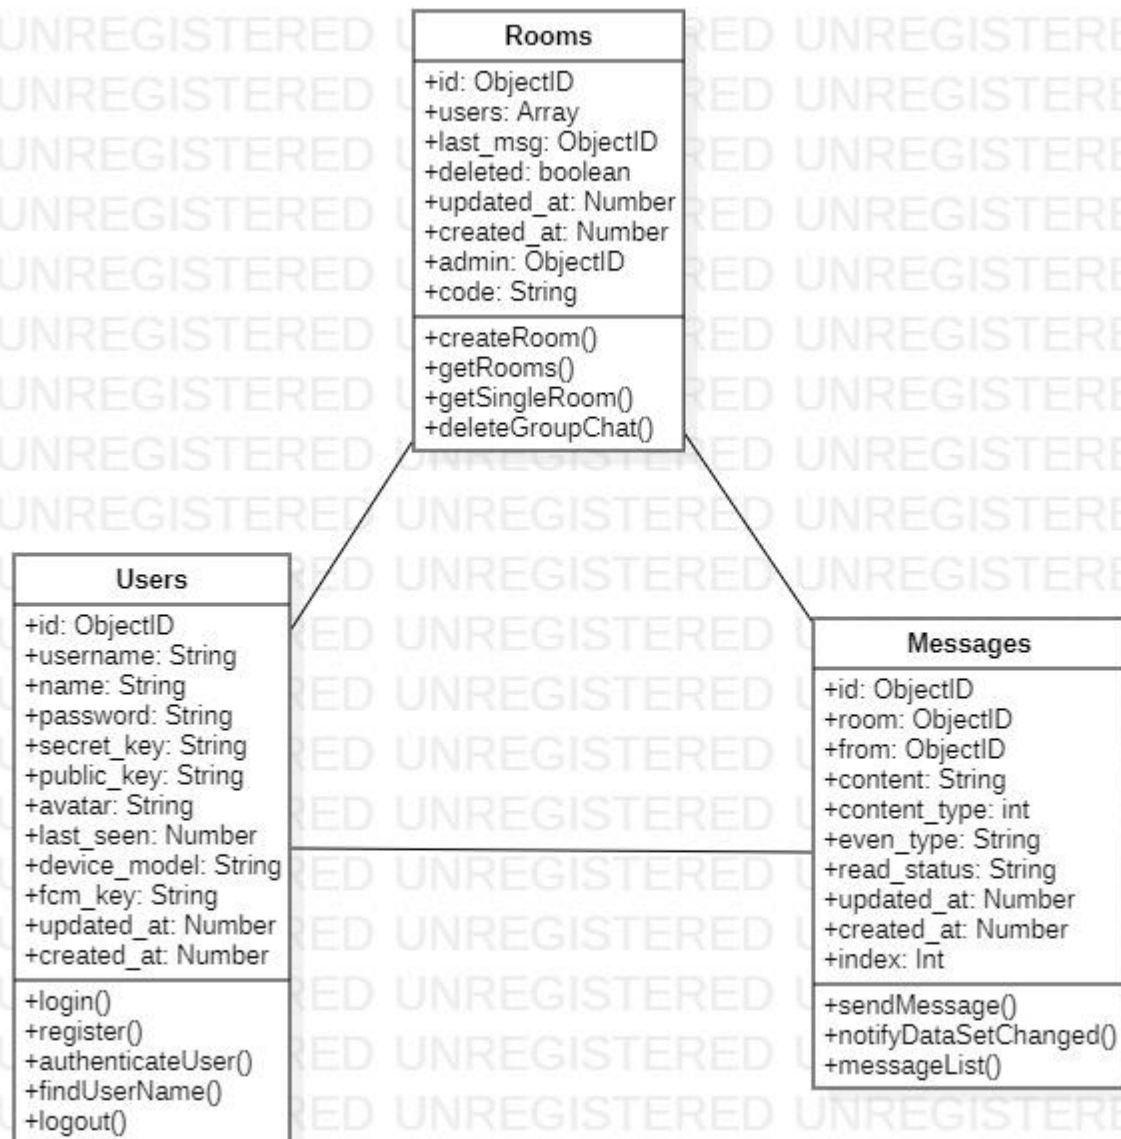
Rooms

+id: ObjectID
+users: Array
+last_msg: ObjectID
+deleted: boolean
+updated_at: Number
+created_at: Number
+admin: ObjectID
+code: String

+createRoom()
+getRooms()
+getSingleRoom()
+deleteGroupChat()

Users

+id: ObjectID
+username: String
+name: String
+password: String
+secret_key: String
+public_key: String
+avatar: String
+last_seen: Number
+device_model: String
+fcm_key: String
+updated_at: Number
+created_at: Number

+login()
+register()
+authenticateUser()
+findUserName()
+logout()

Messages

+id: ObjectID
+room: ObjectID
+from: ObjectID
+content: String
+content_type: int
+even_type: String
+read_status: String
+updated_at: Number
+created_at: Number
+index: Int

+sendMessage()
+notifyDataSetChanged()
+messageList()

UNREGISTERED